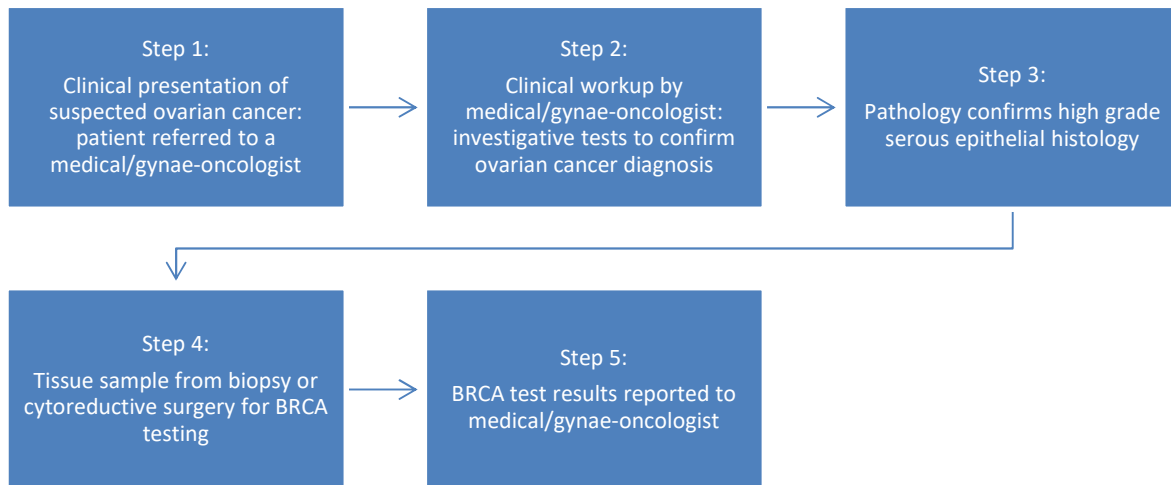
Step 1:
Clinical presentation of suspected ovarian cancer: patient referred to a medical/gynae-oncologist

Step 2:
Clinical workup by medical/gynae-oncologist: investigative tests to confirm ovarian cancer diagnosis

Step 3:
Pathology confirms high grade serous epithelial histology

Step 4:
Tissue sample from biopsy or cytoreductive surgery for BRCA testing

Step 5:
BRCA test results reported to medical/gynae-oncologist